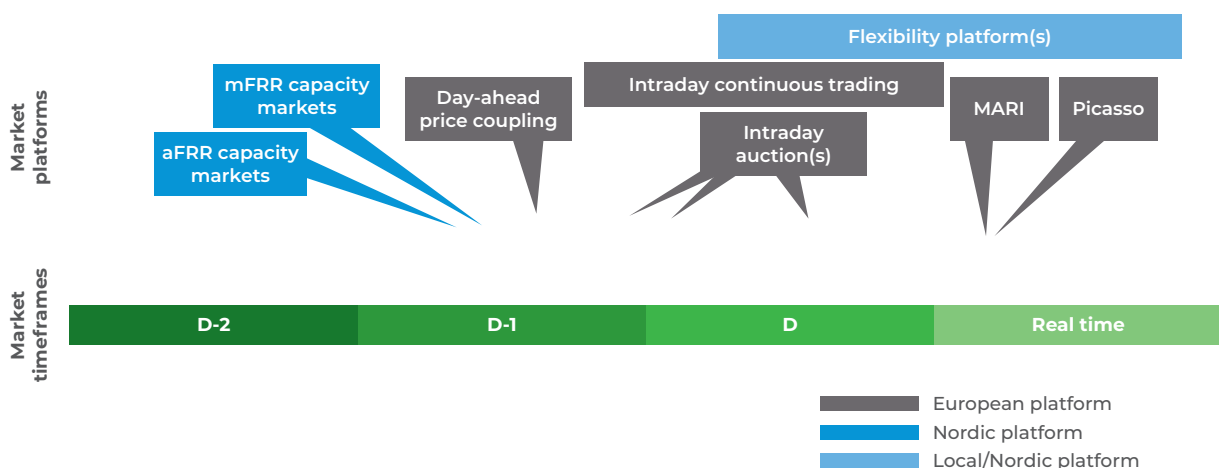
Flexibility platform(s)

mFRR capacity markets

Day-ahead price coupling

Intraday continuous trading

MARI

Picasso

Intraday auction(s)

aFRR capacity markets

Market platforms

Market timeframes

D-2

D-1

D

Real time

European platform

Nordic platform

Local/Nordic platform